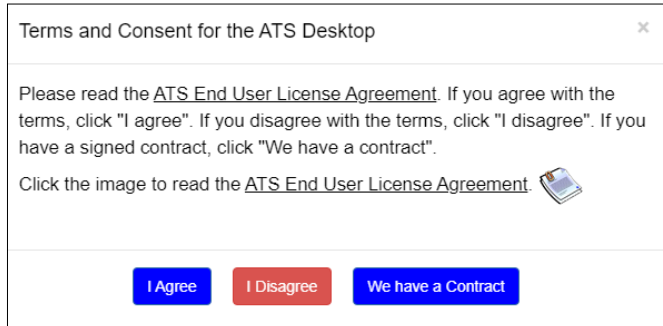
Terms and Consent for the ATS Desktop

×

Please read the ATS End User License Agreement. If you agree with the terms, click "I agree". If you disagree with the terms, click "I disagree". If you have a signed contract, click "We have a contract".

Click the image to read the ATS End User License Agreement.

I Agree

I Disagree

We have a Contract